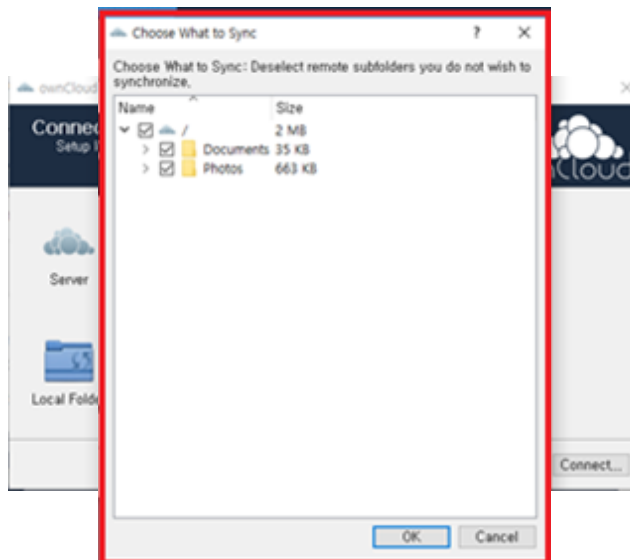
ownCloud

Connec
Setup l

Server

Local Folde

nCloud

Connect...

Choose What to Sync ? ✕

Choose What to Sync: Deselect remote subfolders you do not wish to synchronize.

| Name | Size |
|---|---|
| / | 2 MB |
| Documents | 35 KB |
| Photos | 663 KB |

OK Cancel